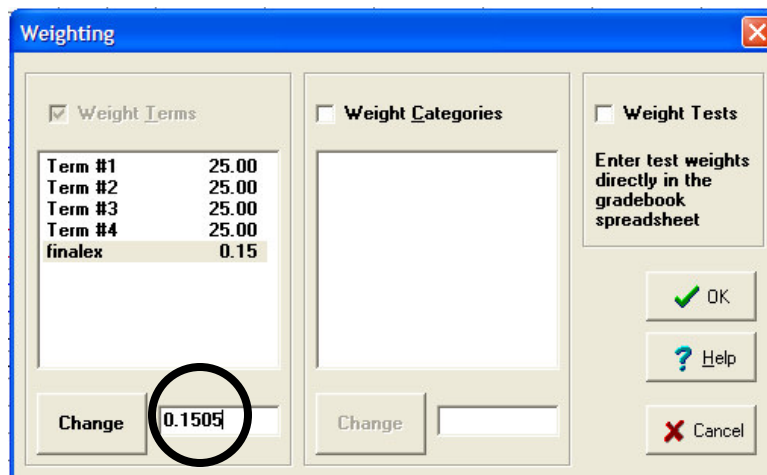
Weighting

Weight Terms

| Term #1 | 25.00 |
|---|---|
| Term #2 | 25.00 |
| Term #3 | 25.00 |
| Term #4 | 25.00 |
| finalex | 0.15 |

Change 0.1505

Weight Categories

Change

Weight Tests

Enter test weights directly in the gradebook spreadsheet

OK

Help

Cancel